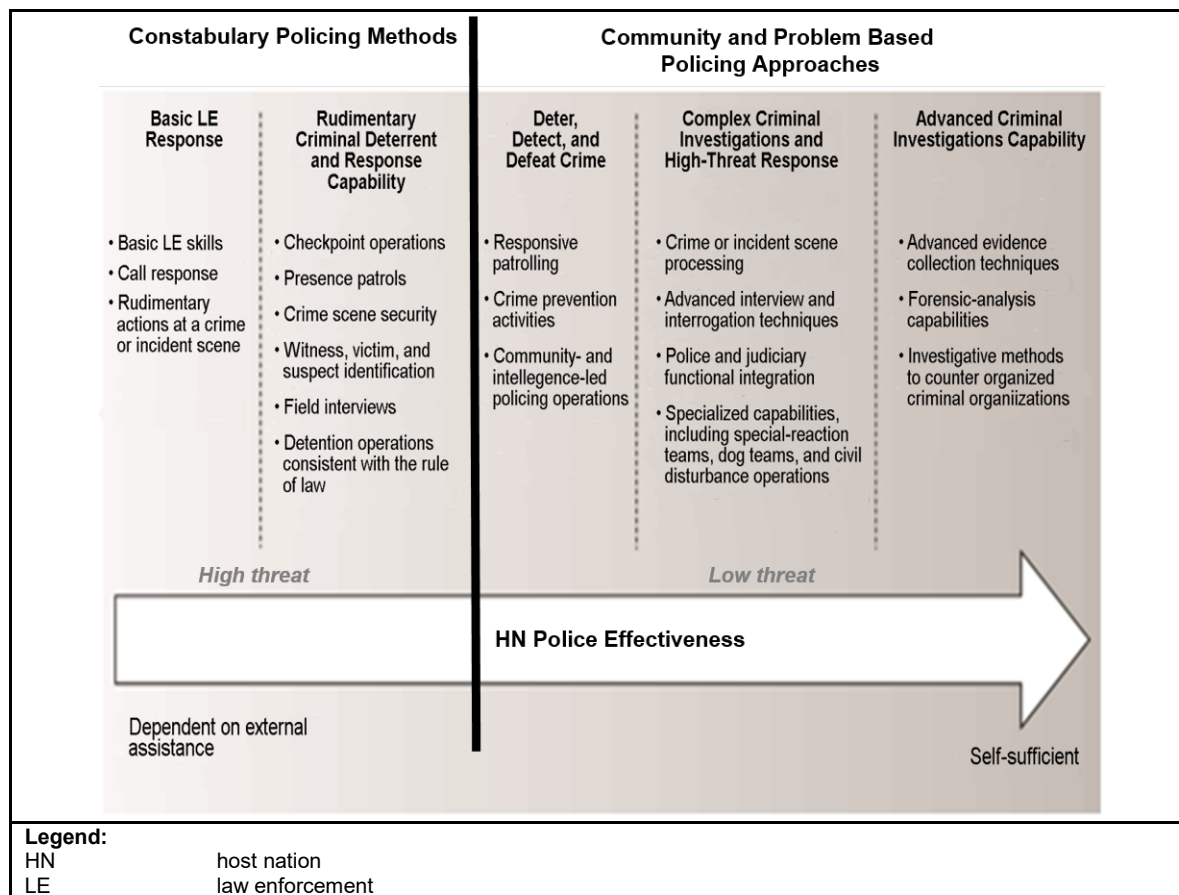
Constabulary Policing Methods

Community and Problem Based Policing Approaches

Basic LE Response

- Basic LE skills
- Call response
- Rudimentary actions at a crime or incident scene

Rudimentary Criminal Deterrent and Response Capability

- Checkpoint operations
- Presence patrols
- Crime scene security
- Witness, victim, and suspect identification
- Field interviews
- Detention operations consistent with the rule of law

Deter, Detect, and Defeat Crime

- Responsive patrolling
- Crime prevention activities
- Community- and intellegence-led policing operations

Complex Criminal Investigations and High-Threat Response

- Crime or incident scene processing
- Advanced interview and interrogation techniques
- Police and judiciary functional integration
- Specialized capabilities, including special-reaction teams, dog teams, and civil disturbance operations

Advanced Criminal Investigations Capability

- Advanced evidence collection techniques
- Forensic-analysis capabilities
- Investigative methods to counter organized criminal orgainizations

High threat

Low threat

HN Police Effectiveness

Dependent on external assistance

Self-sufficient

Legend:

| HN | host nation |
|---|---|
| LE | law enforcement |